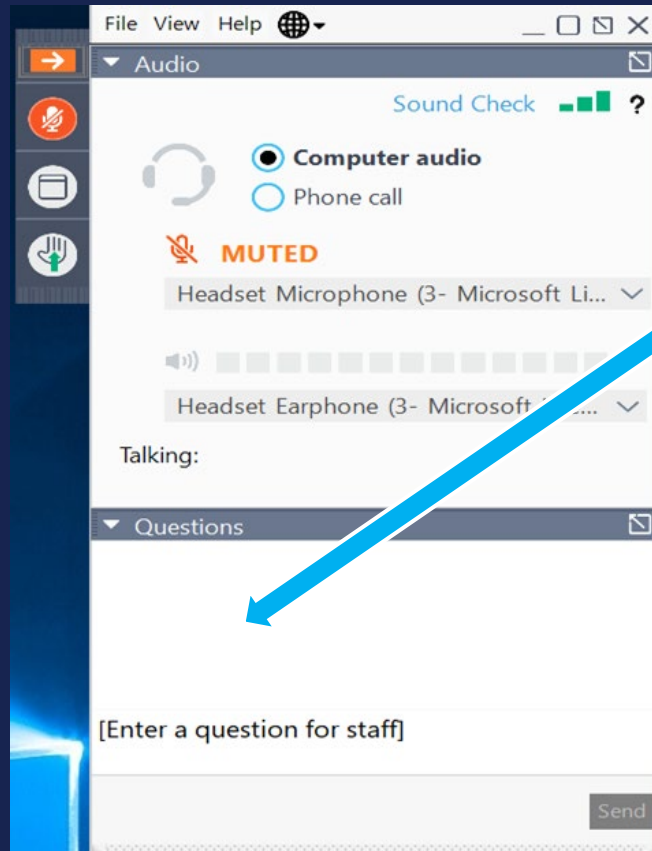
File View Help

Audio

Sound Check ?

Computer audio
Phone call

MUTED

Headset Microphone (3- Microsoft Li...

Headset Earphone (3- Microsoft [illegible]...

Talking:

Questions

[Enter a question for staff]

Send